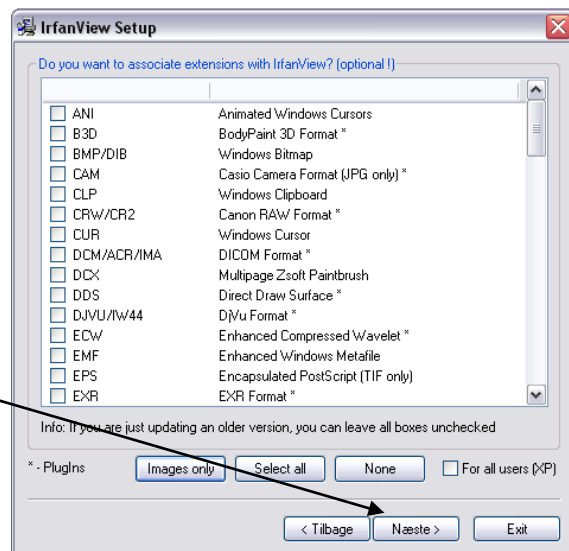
IrfanView Setup

Do you want to associate extensions with IrfanView? (optional !)

| | |
|---|---|
| ANI | Animated Windows Cursors |
| B3D | BodyPaint 3D Format * |
| BMP/DIB | Windows Bitmap |
| CAM | Casio Camera Format (JPG only) * |
| CLP | Windows Clipboard |
| CRW/CR2 | Canon RAW Format * |
| CUR | Windows Cursor |
| DCM/ACR/IMA | DICOM Format * |
| DCX | Multipage Zsoft Paintbrush |
| DDS | Direct Draw Surface * |
| DJVU/IW44 | DjVu Format * |
| ECW | Enhanced Compressed Wavelet * |
| EMF | Enhanced Windows Metafile |
| EPS | Encapsulated PostScript (TIF only) |
| EXR | EXR Format * |

Info: If you are just updating an older version, you can leave all boxes unchecked

* - PlugIns

Images only

Select all

None

For all users (XP)

< Tilbage

Næste >

Exit